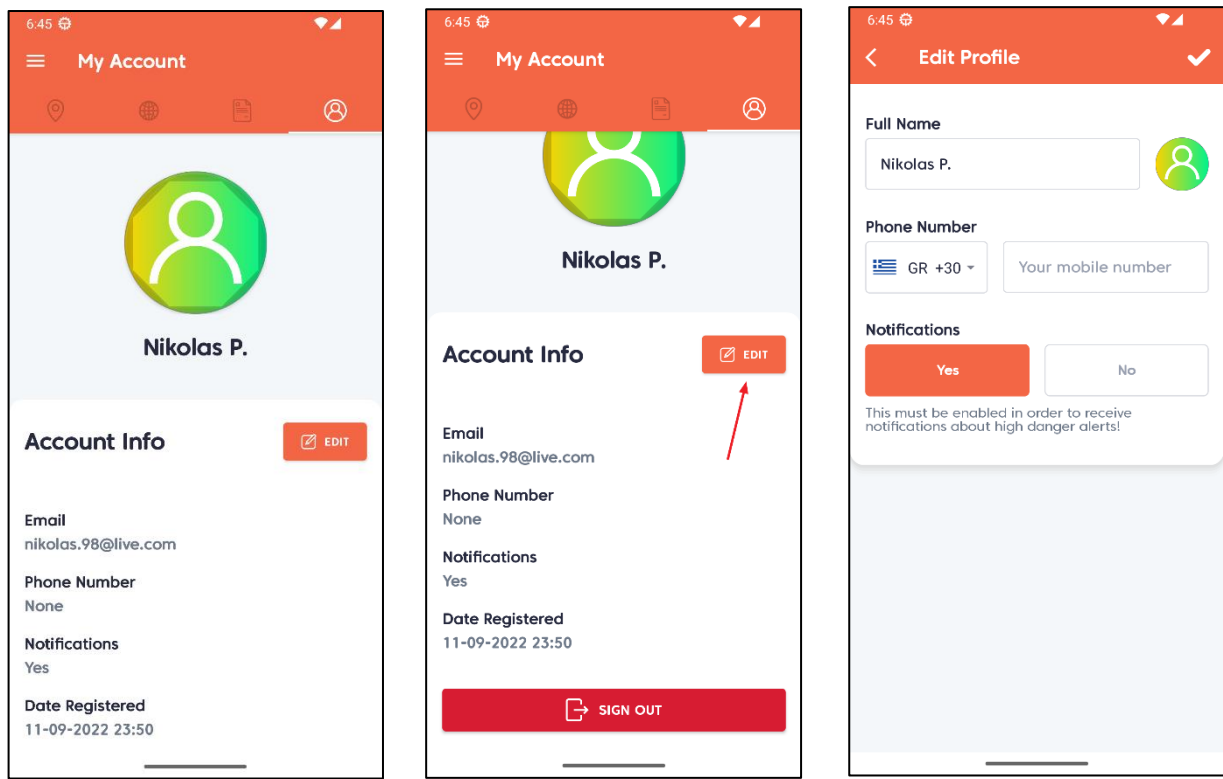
6:45

My Account

Nikolas P.

Account Info

EDIT

Email
nikolas.98@live.com

Phone Number
None

Notifications
Yes

Date Registered
11-09-2022 23:50

6:45

My Account

Nikolas P.

Account Info

EDIT

Email
nikolas.98@live.com

Phone Number
None

Notifications
Yes

Date Registered
11-09-2022 23:50

SIGN OUT

6:45

Edit Profile

Full Name
Nikolas P.

Phone Number
GR +30
Your mobile number

Notifications
Yes
No

This must be enabled in order to receive notifications about high danger alerts!